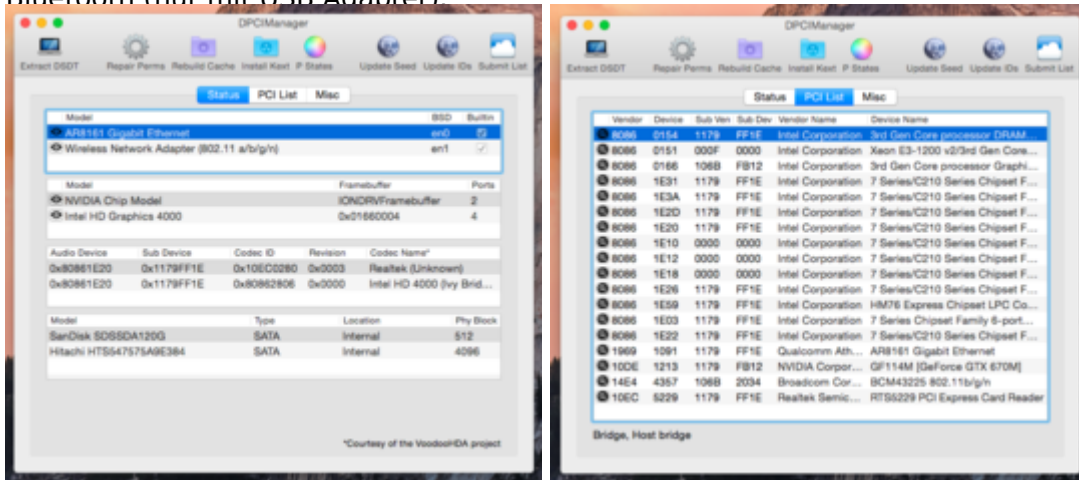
DPCIManager

Extract DSDT | Repair Perms | Rebuild Cache | Install Kext | P States | Update Seed | Update IDs | Submit List

Status | PCI List | Misc

| Model | BSD | Builtin |
|---|---|---|
| AR8161 Gigabit Ethernet | en0 | ☑ |
| Wireless Network Adapter (802.11 a/b/g/n) | en1 | ✓ |

| Model | Framebuffer | Ports |
|---|---|---|
| NVIDIA Chip Model | IONDRVFramebuffer | 2 |
| Intel HD Graphics 4000 | 0x01660004 | 4 |

| Audio Device | Sub Device | Codec ID | Revision | Codec Name* |
|---|---|---|---|---|
| 0x80861E20 | 0x1179FF1E | 0x10EC0280 | 0x0003 | Realtek (Unknown) |
| 0x80861E20 | 0x1179FF1E | 0x80862806 | 0x0000 | Intel HD 4000 (Ivy Brid... |

| Model | Type | Location | Phy Block |
|---|---|---|---|
| SanDisk SDSSDA120G | SATA | Internal | 512 |
| Hitachi HTS547575A9E384 | SATA | Internal | 4096 |

*Courtesy of the VoodooHDA project

DPCIManager

Extract DSDT | Repair Perms | Rebuild Cache | Install Kext | P States | Update Seed | Update IDs | Submit List

Status | PCI List | Misc

| Vendor | Device | Sub Ven | Sub Dev | Vendor Name | Device Name |
|---|---|---|---|---|---|
| 8086 | 0154 | 1179 | FF1E | Intel Corporation | 3rd Gen Core processor DRAM... |
| 8086 | 0151 | 000F | 0000 | Intel Corporation | Xeon E3-1200 v2/3rd Gen Core... |
| 8086 | 0166 | 106B | FB12 | Intel Corporation | 3rd Gen Core processor Graphi... |
| 8086 | 1E31 | 1179 | FF1E | Intel Corporation | 7 Series/C210 Series Chipset F... |
| 8086 | 1E3A | 1179 | FF1E | Intel Corporation | 7 Series/C210 Series Chipset F... |
| 8086 | 1E2D | 1179 | FF1E | Intel Corporation | 7 Series/C210 Series Chipset F... |
| 8086 | 1E20 | 1179 | FF1E | Intel Corporation | 7 Series/C210 Series Chipset F... |
| 8086 | 1E10 | 0000 | 0000 | Intel Corporation | 7 Series/C210 Series Chipset F... |
| 8086 | 1E12 | 0000 | 0000 | Intel Corporation | 7 Series/C210 Series Chipset F... |
| 8086 | 1E18 | 0000 | 0000 | Intel Corporation | 7 Series/C210 Series Chipset F... |
| 8086 | 1E26 | 1179 | FF1E | Intel Corporation | 7 Series/C210 Series Chipset F... |
| 8086 | 1E59 | 1179 | FF1E | Intel Corporation | HM76 Express Chipset LPC Co... |
| 8086 | 1E03 | 1179 | FF1E | Intel Corporation | 7 Series Chipset Family 6-port... |
| 8086 | 1E22 | 1179 | FF1E | Intel Corporation | 7 Series/C210 Series Chipset F... |
| 1969 | 1091 | 1179 | FF1E | Qualcomm Ath... | AR8161 Gigabit Ethernet |
| 10DE | 1213 | 1179 | FB12 | NVIDIA Corpor... | GF114M [GeForce GTX 670M] |
| 14E4 | 4357 | 106B | 2034 | Broadcom Cor... | BCM43225 802.11b/g/n |
| 10EC | 5229 | 1179 | FF1E | Realtek Semic... | RTS5229 PCI Express Card Reader |

Bridge, Host bridge